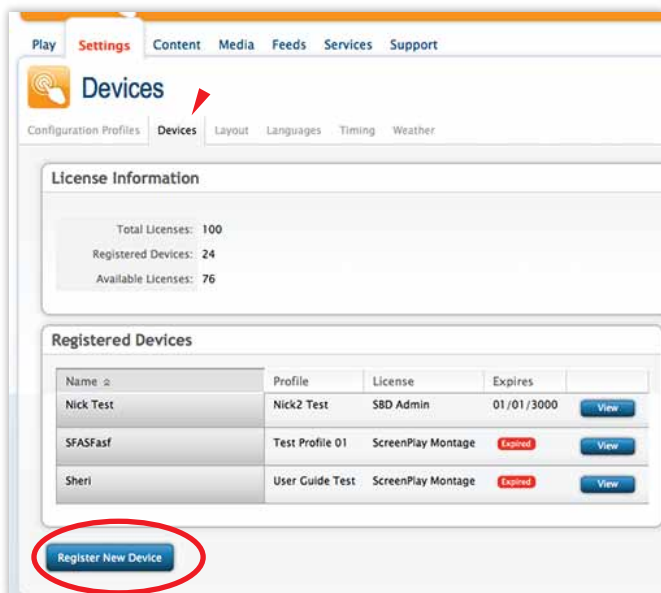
Play Settings Content Media Feeds Services Support

Devices

Configuration Profiles Devices Layout Languages Timing Weather

License Information

Total Licenses: 100
Registered Devices: 24
Available Licenses: 76

Registered Devices

| Name | Profile | License | Expires | |
|---|---|---|---|---|
| Nick Test | Nick2 Test | SBD Admin | 01/01/3000 | View |
| SFASFasf | Test Profile 01 | ScreenPlay Montage | Expired | View |
| Sheri | User Guide Test | ScreenPlay Montage | Expired | View |

Register New Device